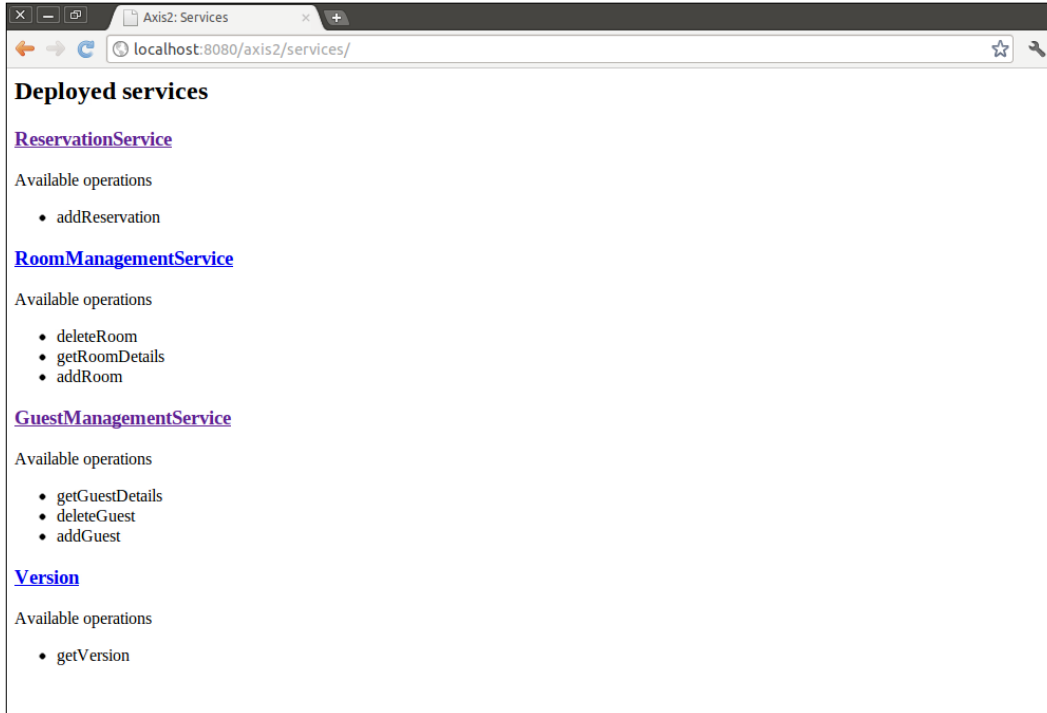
Axis2: Services

localhost:8080/axis2/services/

# Deployed services

## ReservationService

Available operations

- addReservation

## RoomManagementService

Available operations

- deleteRoom
- getRoomDetails
- addRoom

## GuestManagementService

Available operations

- getGuestDetails
- deleteGuest
- addGuest

## Version

Available operations

- getVersion